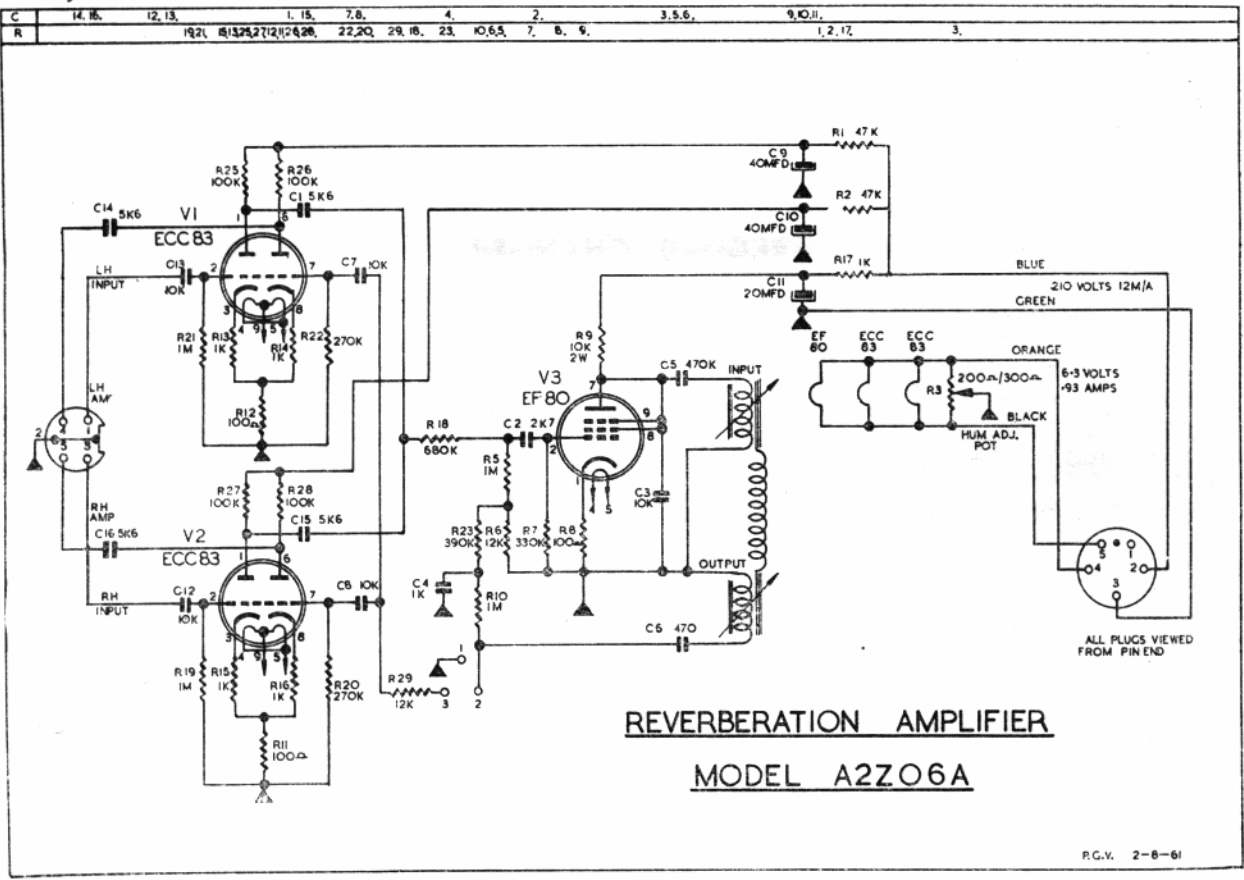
| C | 14. 16. | 12. 13. | 1. 15. | 7. 8. | 4. | 2. | 3. 5. 6. | 9. 10. 11. | |
|---|---|---|---|---|---|---|---|---|---|
| R | 19.21. | 15.13.25.27.12.11.26.28. | 22.20. | 29. 18. | 23. | 10.6.5. 7. 8. 9. | 1. 2. 17. | 3. | |

R25 100K
R26 100K
C1 5K6
C14 5K6
V1
ECC83
LH INPUT
C13 10K
C7 10K
R21 1M
R13 1K
R14 1K
R22 270K
R12 100Ω
LH AMP
R27 100K
R28 100K
C15 5K6
RH AMP
C16 5K6
V2
ECC83
RH INPUT
C12 10K
C8 10K
R19 1M
R15 1K
R16 1K
R20 270K
R11 100Ω
R29 12K
C9 40MFD
R1 47K
C10 40MFD
R2 47K
C11 20MFD
R17 1K
BLUE
210 VOLTS 12M/A
GREEN
R9 10K 2W
V3
EF80
C5 470K
INPUT
R18 680K
C2 2K7
R5 1M
C3 10K
R23 390K
R6 12K
R7 330K
R8 100Ω
C4 1K
R10 1M
OUTPUT
C6 470
EF 80
ECC 83
ECC 83
ORANGE
R3
200Ω/300Ω
6·3 VOLTS ·93 AMPS
BLACK
HUM ADJ. POT
ALL PLUGS VIEWED FROM PIN END

REVERBERATION AMPLIFIER

MODEL A2Z06A

P.G.V. 2—8—61